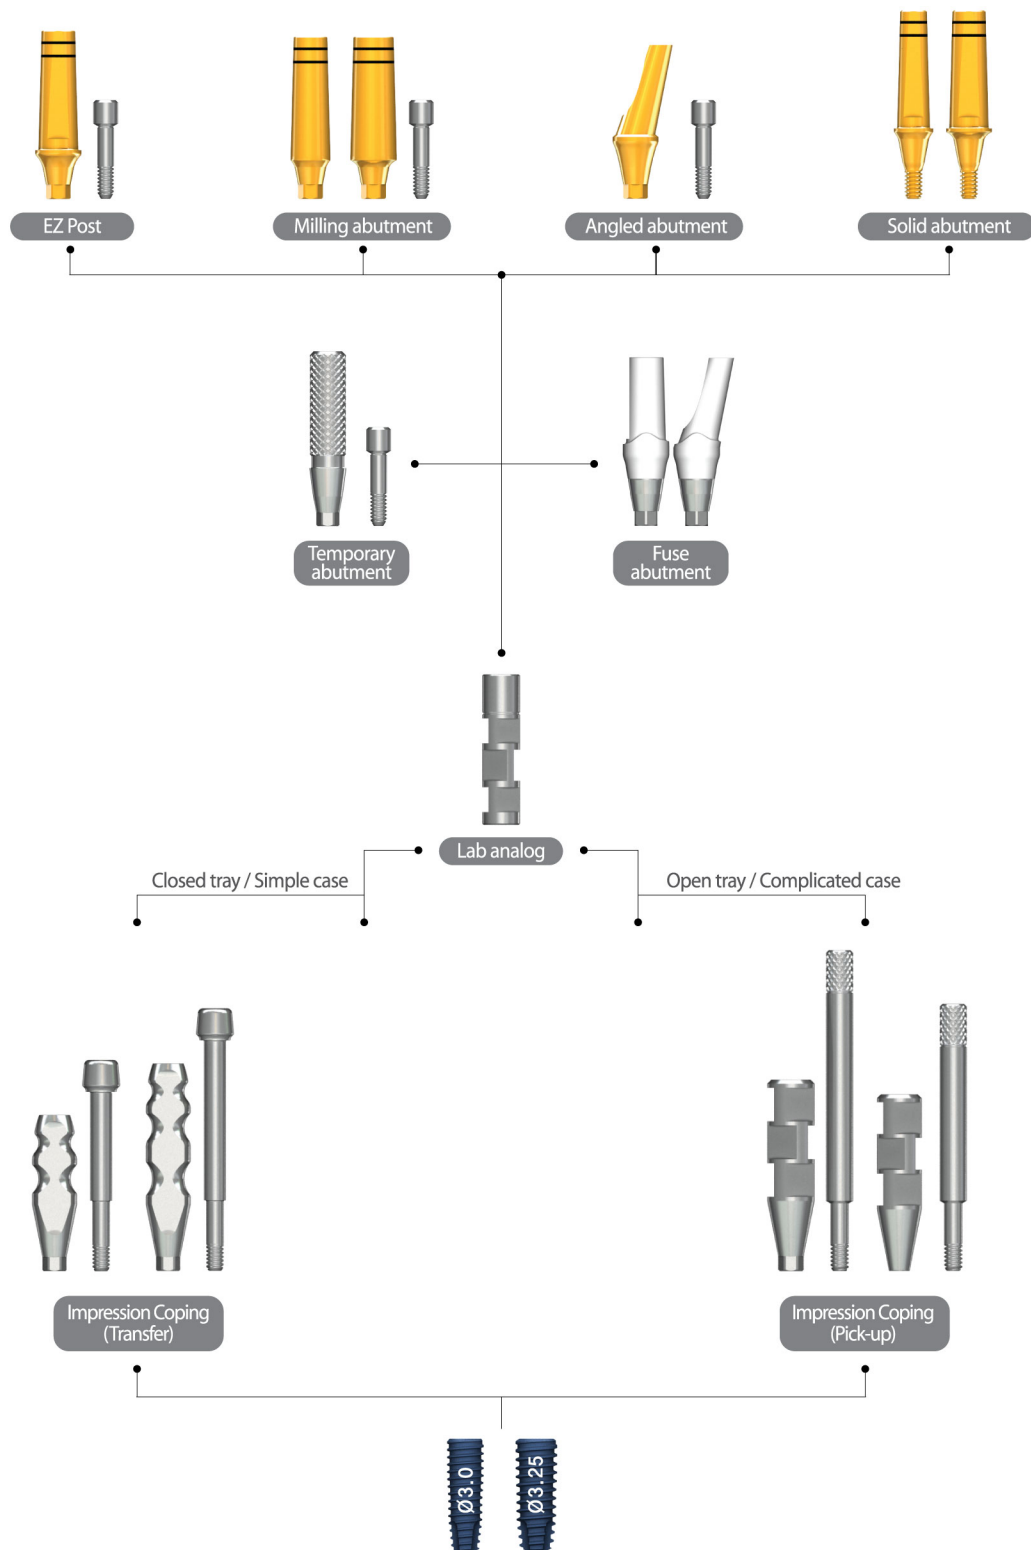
EZ Post

Milling abutment

Angled abutment

Solid abutment

Temporary abutment

Fuse abutment

Lab analog

Closed tray / Simple case

Open tray / Complicated case

Impression Coping (Transfer)

Impression Coping (Pick-up)

Ø3.0

Ø3.25